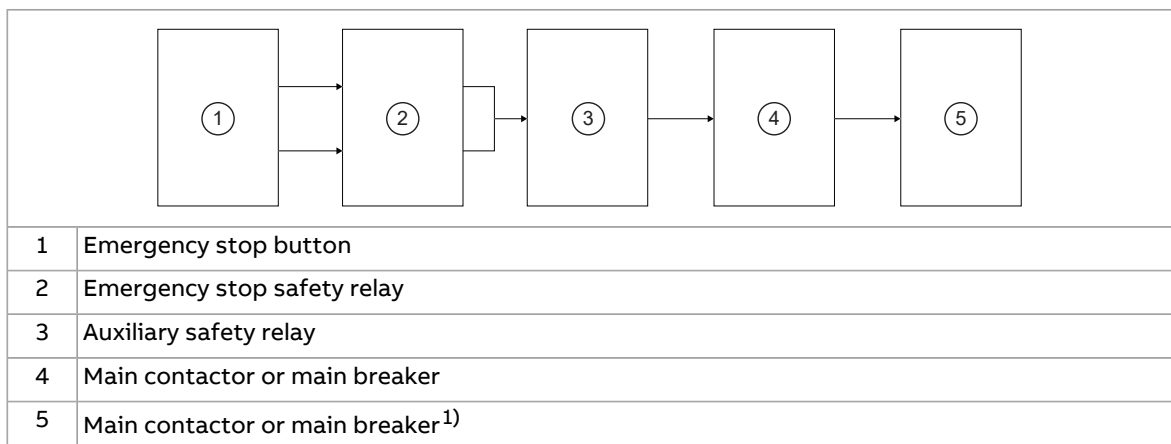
1

2

3

4

5

| | |
|---|---|
| 1 | Emergency stop button |
| 2 | Emergency stop safety relay |
| 3 | Auxiliary safety relay |
| 4 | Main contactor or main breaker |
| 5 | Main contactor or main breaker$^{1)}$ |